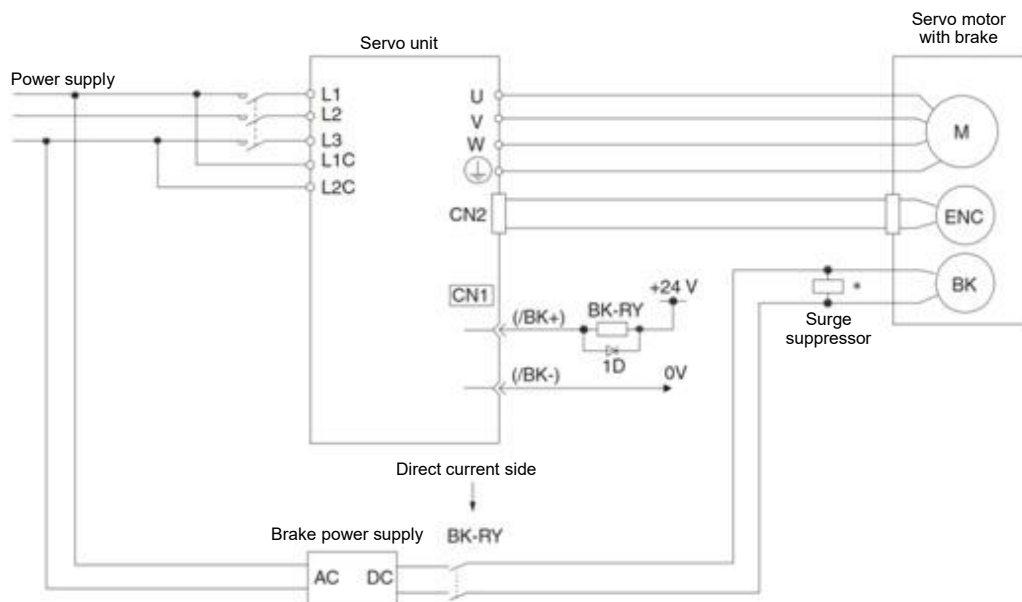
Servo unit

Servo motor with brake

Power supply

L1
L2
L3
L1C
L2C

U
V
W

M

CN2

ENC

CN1

+24 V

BK-RY

(/BK+)

1D

(/BK-)

0V

*

BK

Surge suppressor

Direct current side

Brake power supply

BK-RY

AC

DC